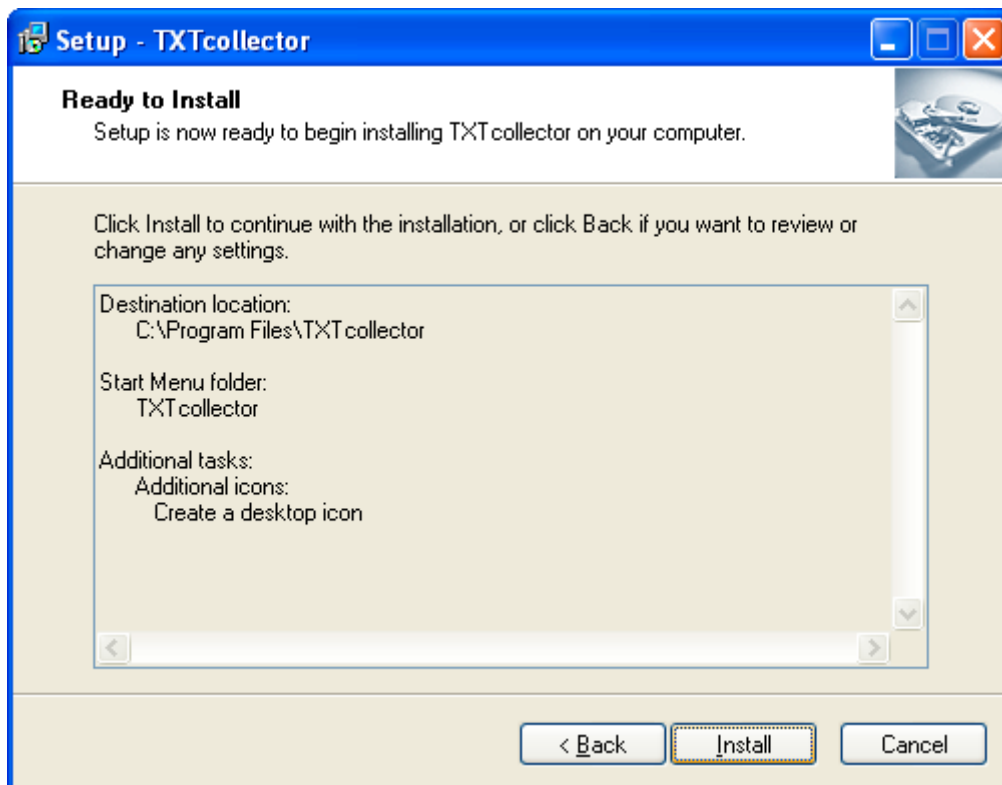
Setup - TXTcollector

Ready to Install
Setup is now ready to begin installing TXTcollector on your computer.

Click Install to continue with the installation, or click Back if you want to review or change any settings.

Destination location:
C:\Program Files\TXTcollector

Start Menu folder:
TXTcollector

Additional tasks:
Additional icons:
Create a desktop icon

< Back
Install
Cancel